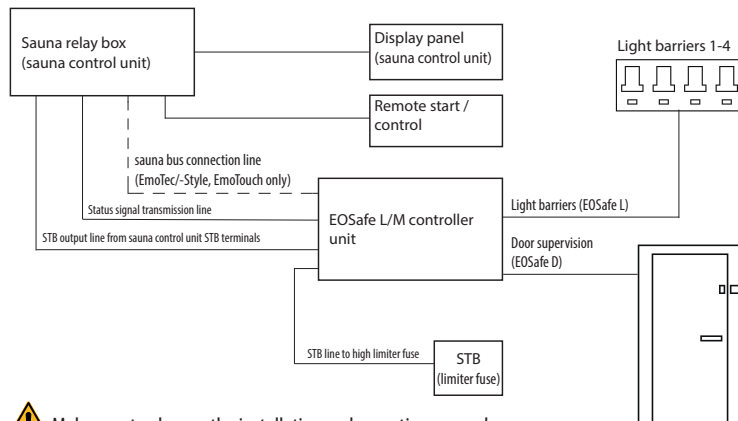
Sauna relay box
(sauna control unit)

Display panel
(sauna control unit)

Remote start /
control

Light barriers 1-4

sauna bus connection line
(EmoTec/-Style, EmoTouch only)

Status signal transmission line

STB output line from sauna control unit STB terminals

EOSafe L/M controller unit

Light barriers (EOSafe L)

Door supervision
(EOSafe D)

STB line to high limiter fuse

STB
(limiter fuse)

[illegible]